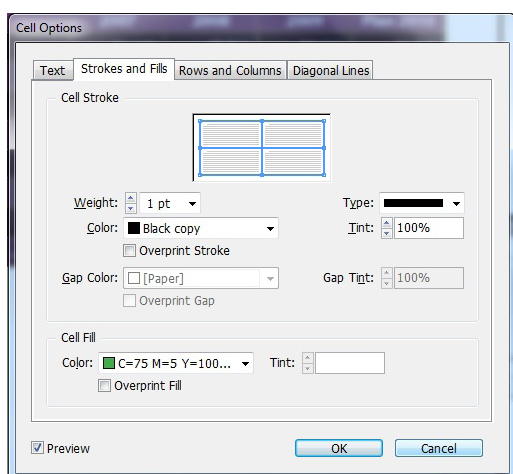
Cell Options

Text | Strokes and Fills | Rows and Columns | Diagonal Lines

Cell Stroke

Weight: 1 pt

Type:

Color: Black copy

Tint: 100%

Overprint Stroke

Gap Color: [Paper]

Gap Tint: 100%

Overprint Gap

Cell Fill

Color: C=75 M=5 Y=100...

Tint:

Overprint Fill

Preview

OK

Cancel